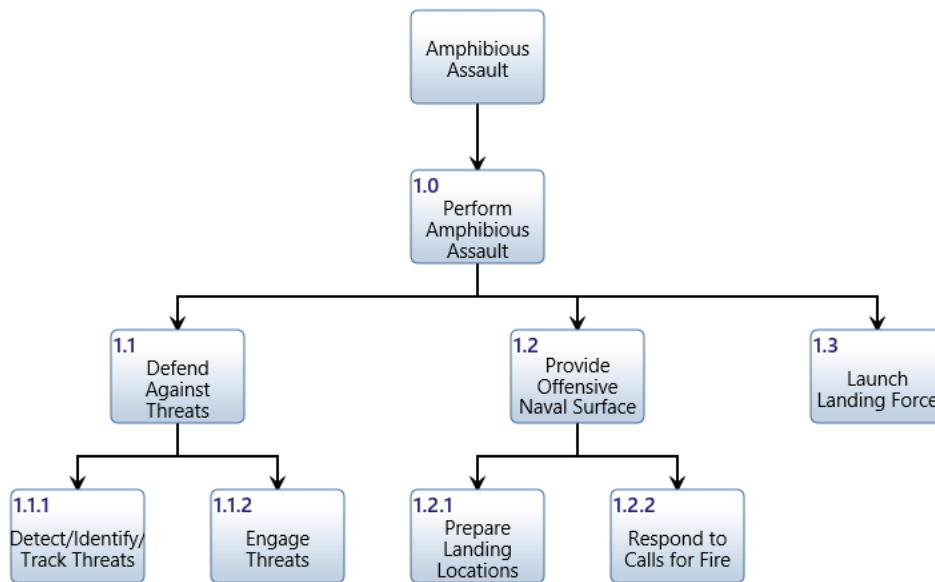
Amphibious Assault

1.0
Perform Amphibious Assault

1.1
Defend Against Threats

1.2
Provide Offensive Naval Surface

1.3
Launch Landing Force

1.1.1
Detect/Identify/ Track Threats

1.1.2
Engage Threats

1.2.1
Prepare Landing Locations

1.2.2
Respond to Calls for Fire